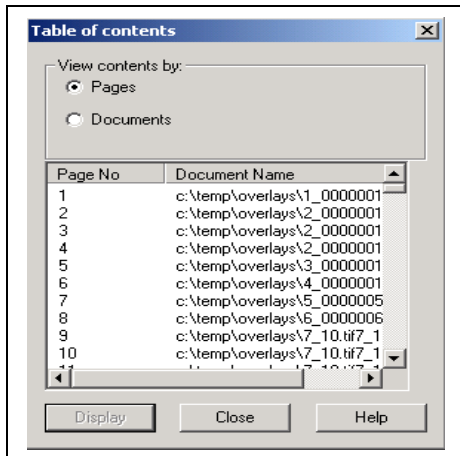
Table of contents

View contents by:

Pages

Documents

| Page No | Document Name |
|---|---|
| 1 | c:\temp\overlays\1_0000001 |
| 2 | c:\temp\overlays\2_0000001 |
| 3 | c:\temp\overlays\2_0000001 |
| 4 | c:\temp\overlays\2_0000001 |
| 5 | c:\temp\overlays\3_0000001 |
| 6 | c:\temp\overlays\4_0000001 |
| 7 | c:\temp\overlays\5_0000005 |
| 8 | c:\temp\overlays\6_0000006 |
| 9 | c:\temp\overlays\7_10.tif7_1 |
| 10 | c:\temp\overlays\7_10.tif7_1 |
| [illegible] | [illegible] |

Display

Close

Help